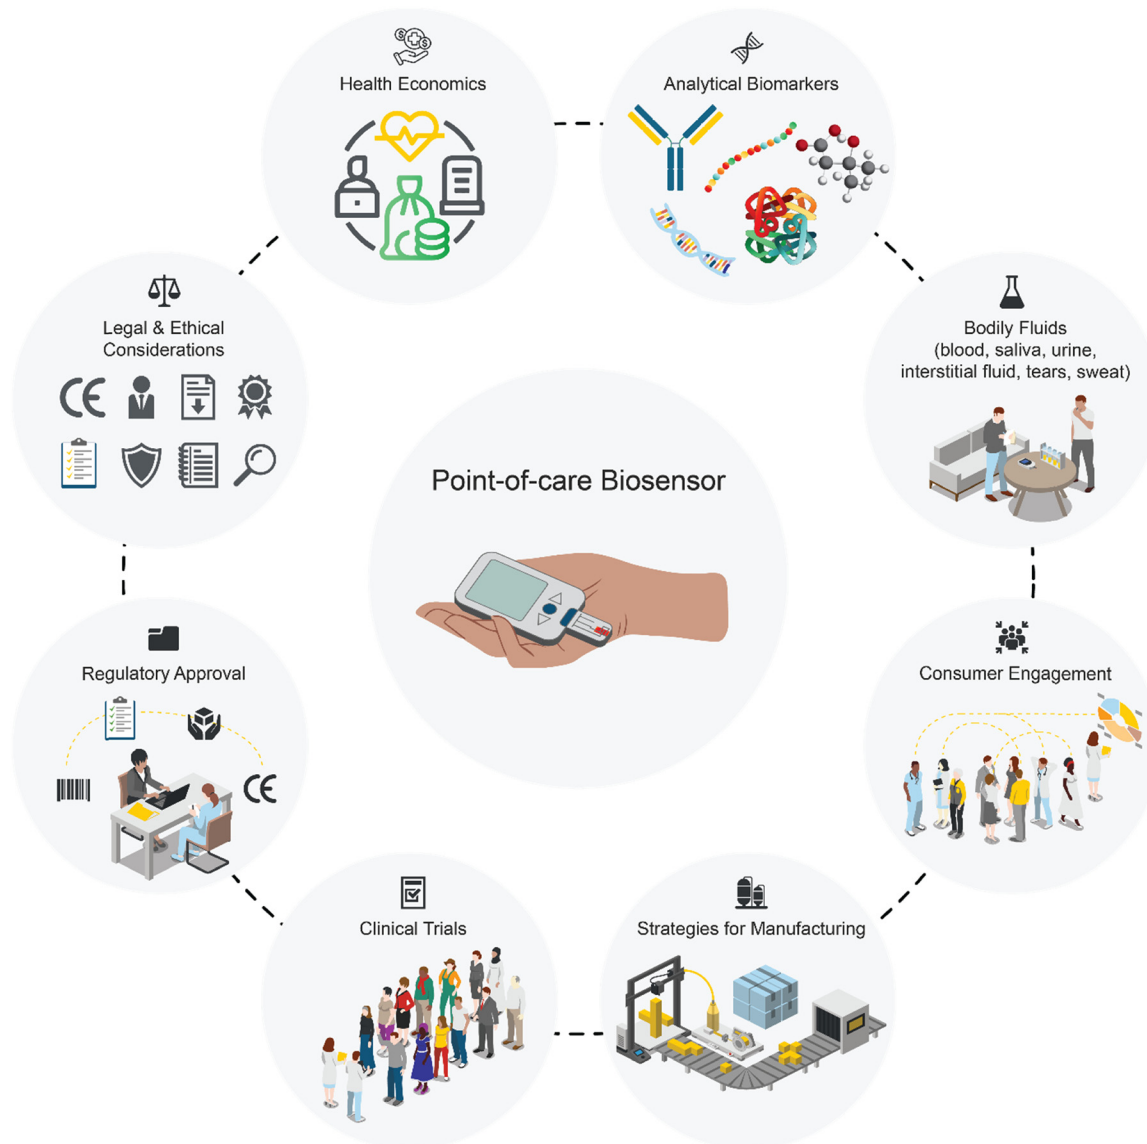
Health Economics

Analytical Biomarkers

Legal & Ethical Considerations

CE

Bodily Fluids (blood, saliva, urine, interstitial fluid, tears, sweat)

Point-of-care Biosensor

Regulatory Approval

CE

Consumer Engagement

Clinical Trials

Strategies for Manufacturing